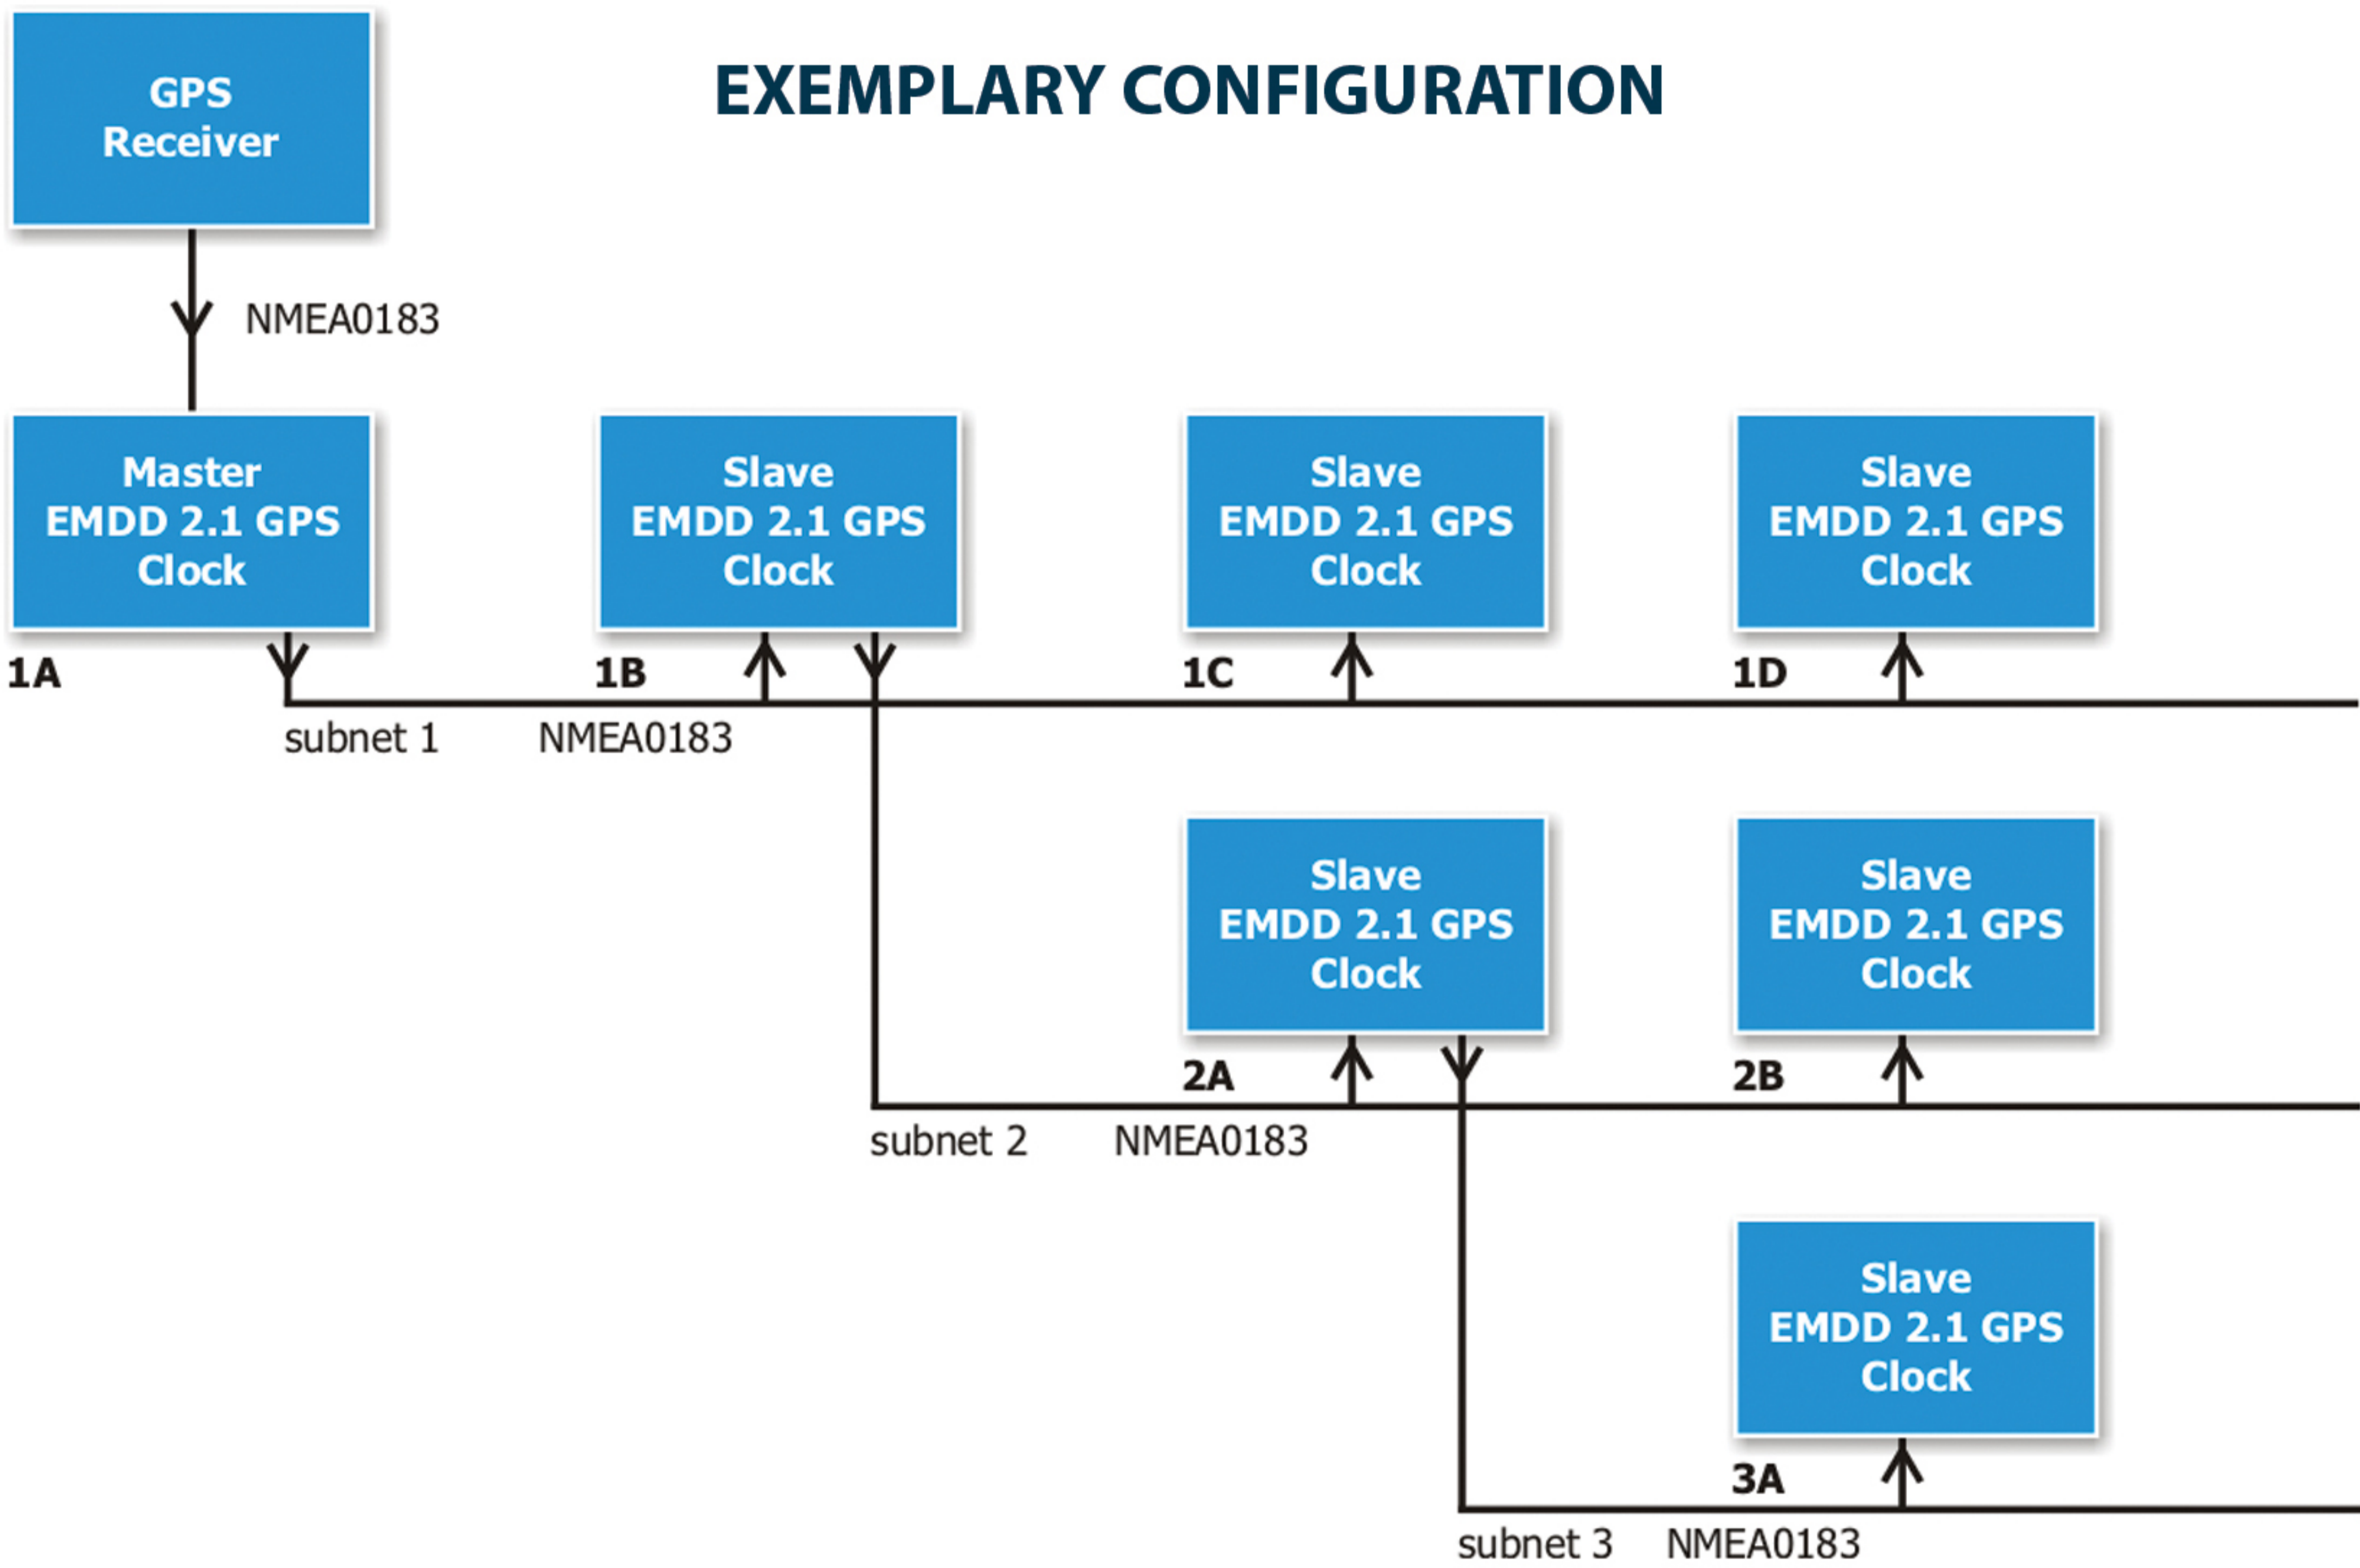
GPS Receiver

EXEMPLARY CONFIGURATION

NMEA0183

Master EMDD 2.1 GPS Clock

Slave EMDD 2.1 GPS Clock

Slave EMDD 2.1 GPS Clock

Slave EMDD 2.1 GPS Clock

1A

1B

1C

1D

subnet 1

NMEA0183

Slave EMDD 2.1 GPS Clock

Slave EMDD 2.1 GPS Clock

2A

2B

subnet 2

NMEA0183

Slave EMDD 2.1 GPS Clock

3A

subnet 3

NMEA0183